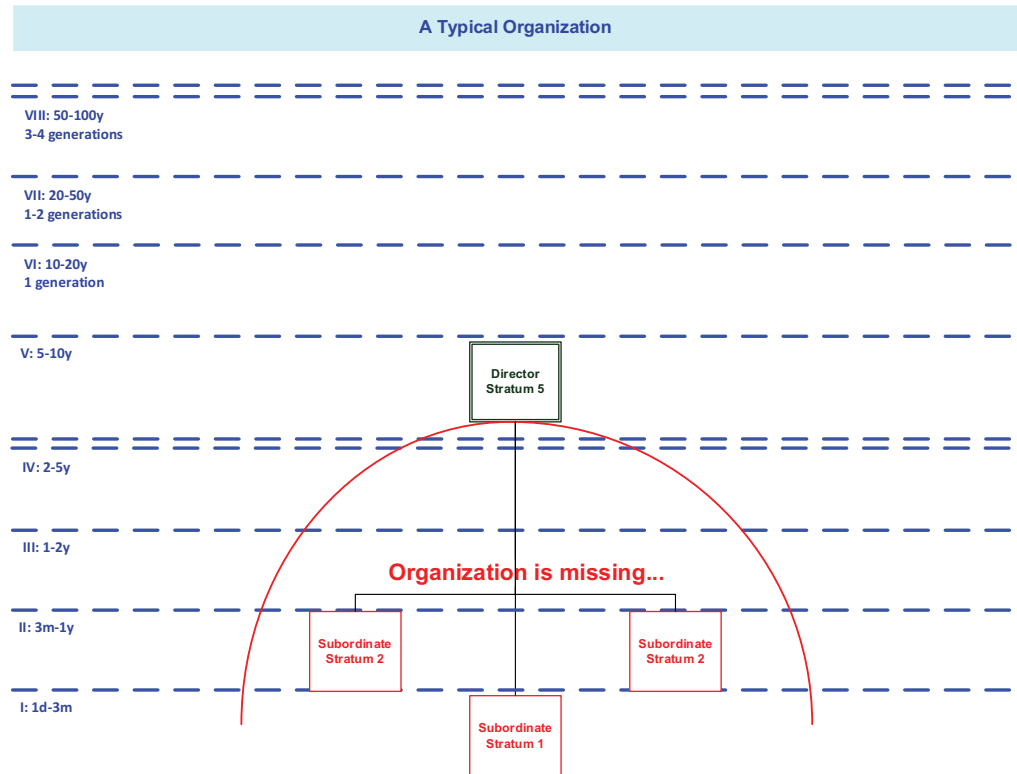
A Typical Organization

VIII: 50-100y
3-4 generations

VII: 20-50y
1-2 generations

VI: 10-20y
1 generation

V: 5-10y

Director
Stratum 5

IV: 2-5y

III: 1-2y

Organization is missing...

II: 3m-1y

Subordinate
Stratum 2

Subordinate
Stratum 2

I: 1d-3m

Subordinate
Stratum 1